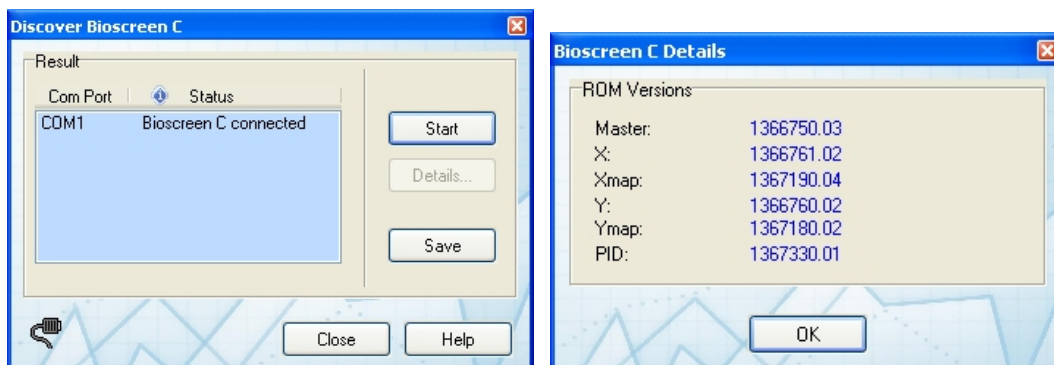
Discover Bioscreen C

Result

| Com Port | Status |
|---|---|
| COM1 | Bioscreen C connected |

Start

Details...

Save

Close

Help

Bioscreen C Details

ROM Versions

| | |
|---|---|
| Master: | 1366750.03 |
| X: | 1366761.02 |
| Xmap: | 1367190.04 |
| Y: | 1366760.02 |
| Ymap: | 1367180.02 |
| PID: | 1367330.01 |

OK